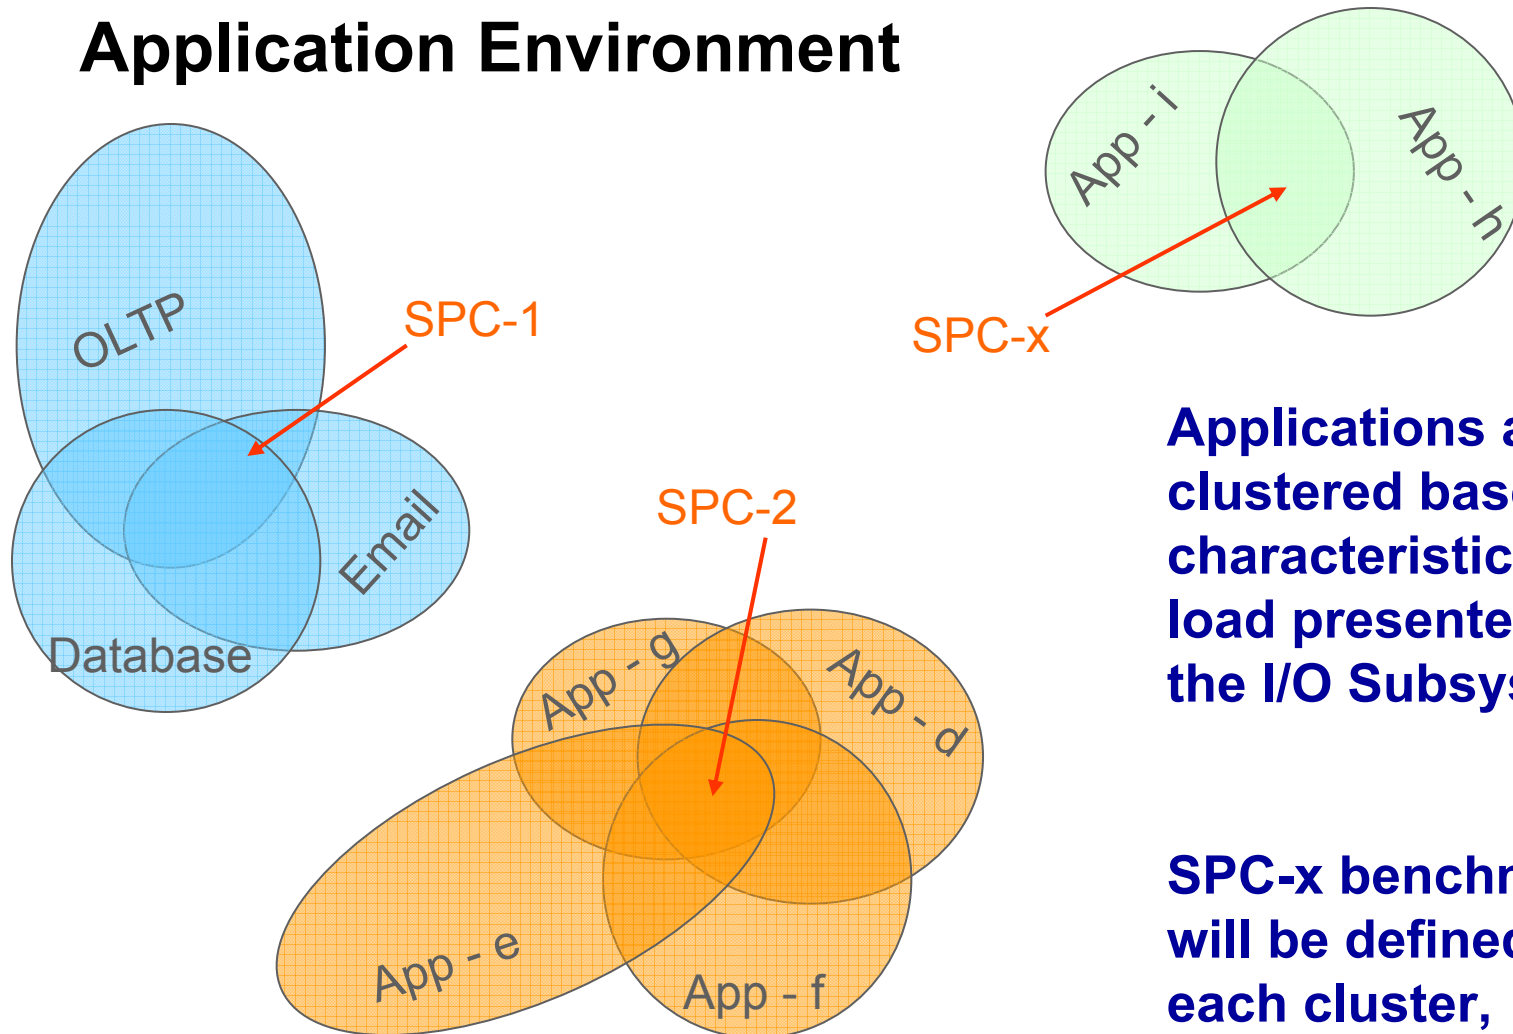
Application Environment

OLTP

Email

Database

SPC-1

App - i

App - h

SPC-x

SPC-2

App - g

App - d

App - e

App - f

Applications a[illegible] clustered bas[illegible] characteristic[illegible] load presente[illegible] the I/O Subsys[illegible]

SPC-x benchr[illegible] will be define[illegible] each cluster,